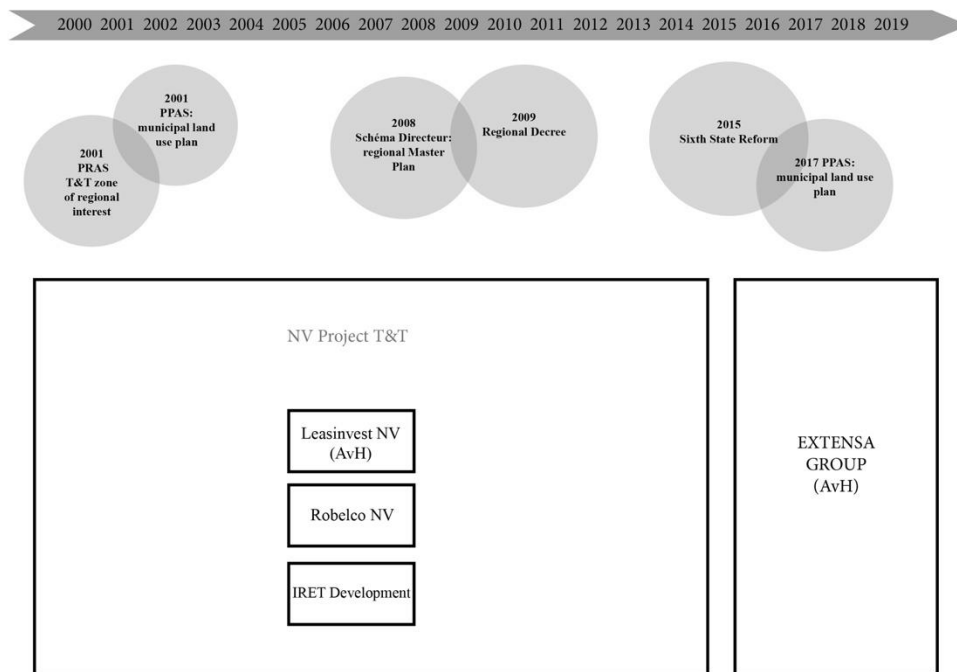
2000 2001 2002 2003 2004 2005 2006 2007 2008 2009 2010 2011 2012 2013 2014 2015 2016 2017 2018 2019

2001 PPAS: municipal land use plan

2001 PRAS T&T zone of regional interest

2008 Schéma Directeur: regional Master Plan

2009 Regional Decree

2015 Sixth State Reform

2017 PPAS: municipal land use plan

NV Project T&T

Leasinvest NV (AvH)

Robelco NV

IRET Development

EXTENSA GROUP (AvH)